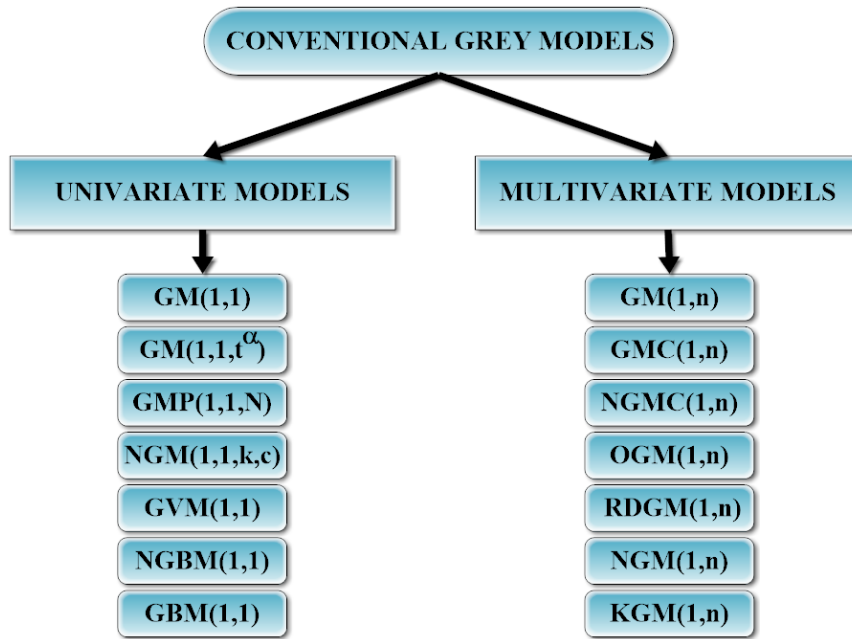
CONVENTIONAL GREY MODELS

UNIVARIATE MODELS

GM(1,1)

GM(1,1,$t^{\alpha}$)

GMP(1,1,N)

NGM(1,1,k,c)

GVM(1,1)

NGBM(1,1)

GBM(1,1)

MULTIVARIATE MODELS

GM(1,n)

GMC(1,n)

NGMC(1,n)

OGM(1,n)

RDGM(1,n)

NGM(1,n)

KGM(1,n)